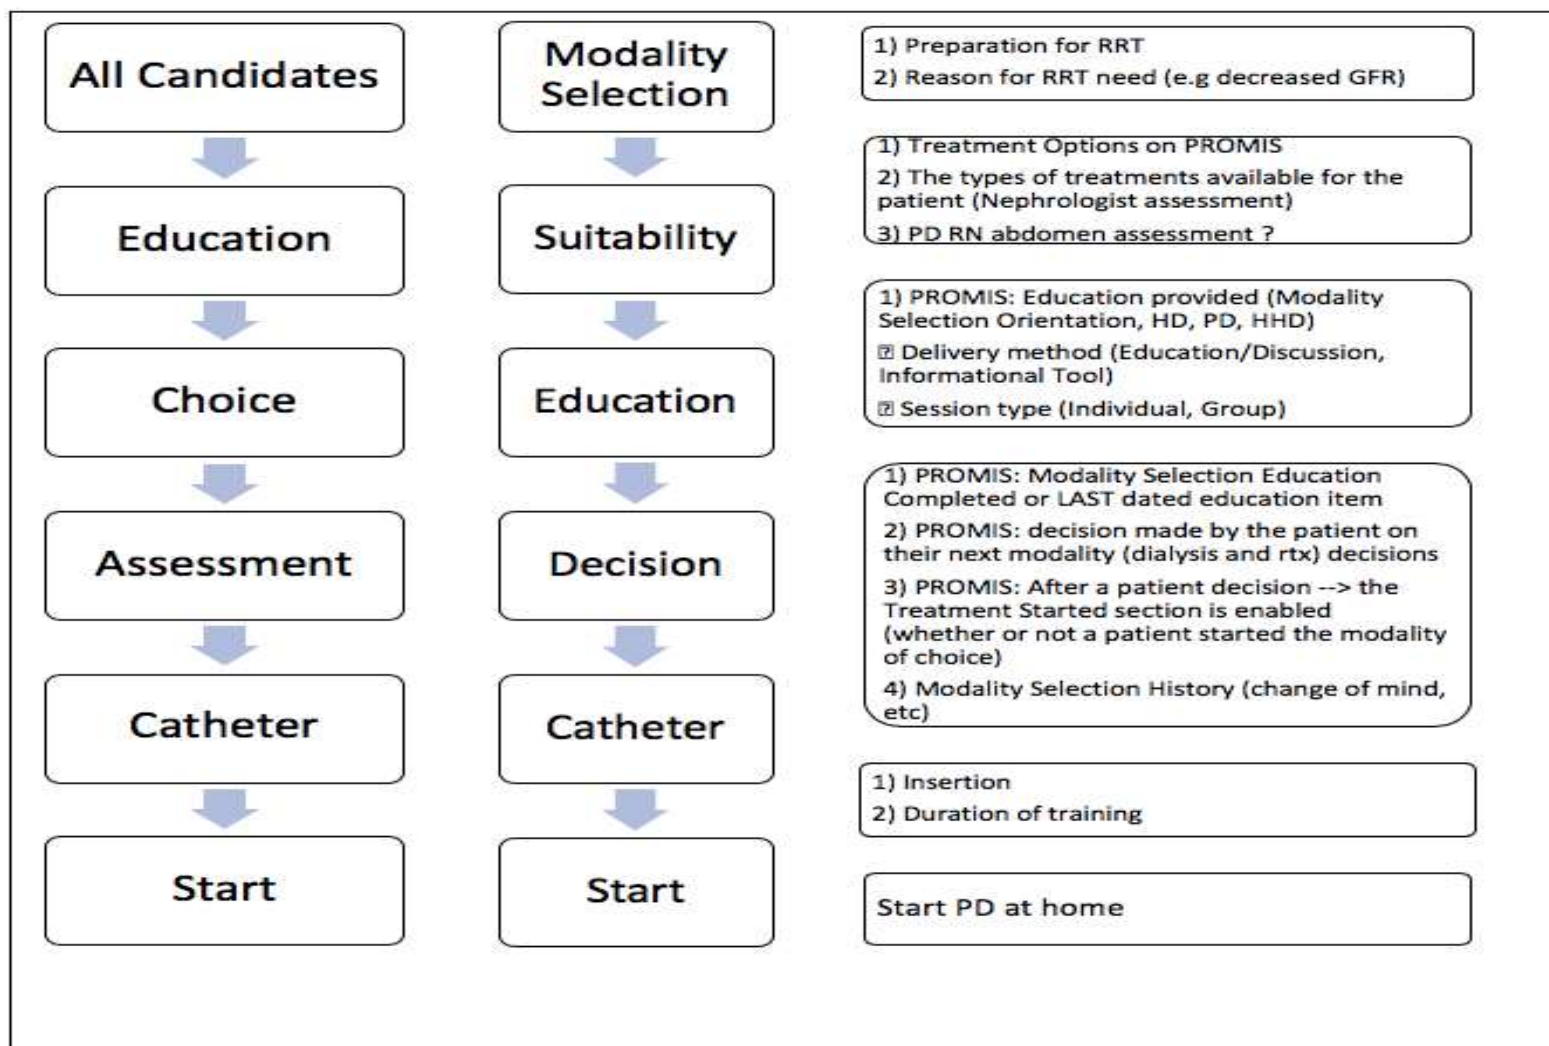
All Candidates

Education

Choice

Assessment

Catheter

Start

Modality Selection

Suitability

Education

Decision

Catheter

Start

1) Preparation for RRT
2) Reason for RRT need (e.g decreased GFR)

1) Treatment Options on PROMIS
2) The types of treatments available for the patient (Nephrologist assessment)
3) PD RN abdomen assessment ?

1) PROMIS: Education provided (Modality Selection Orientation, HD, PD, HHD)
⍰ Delivery method (Education/Discussion, Informational Tool)
⍰ Session type (Individual, Group)

1) PROMIS: Modality Selection Education Completed or LAST dated education item
2) PROMIS: decision made by the patient on their next modality (dialysis and rtx) decisions
3) PROMIS: After a patient decision --> the Treatment Started section is enabled (whether or not a patient started the modality of choice)
4) Modality Selection History (change of mind, etc)

1) Insertion
2) Duration of training

Start PD at home